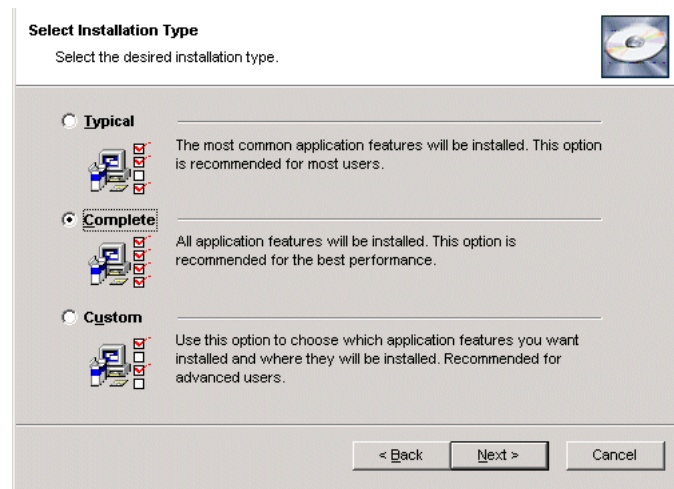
Select Installation Type

Select the desired installation type.

Typical

The most common application features will be installed. This option is recommended for most users.

Complete

All application features will be installed. This option is recommended for the best performance.

Custom

Use this option to choose which application features you want installed and where they will be installed. Recommended for advanced users.

< Back

Next >

Cancel